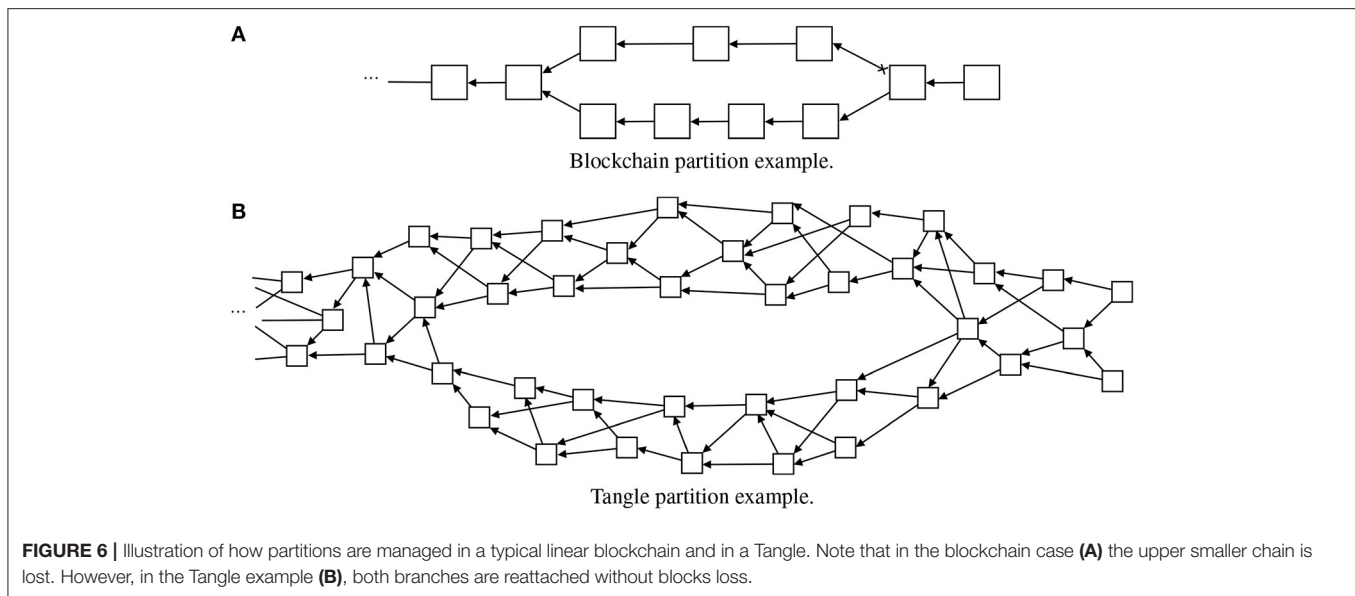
A

...

Blockchain partition example.

B

...

Tangle partition example.

FIGURE 6 | Illustration of how partitions are managed in a typical linear blockchain and in a Tangle. Note that in the blockchain case (A) the upper smaller chain is lost. However, in the Tangle example (B), both branches are reattached without blocks loss.